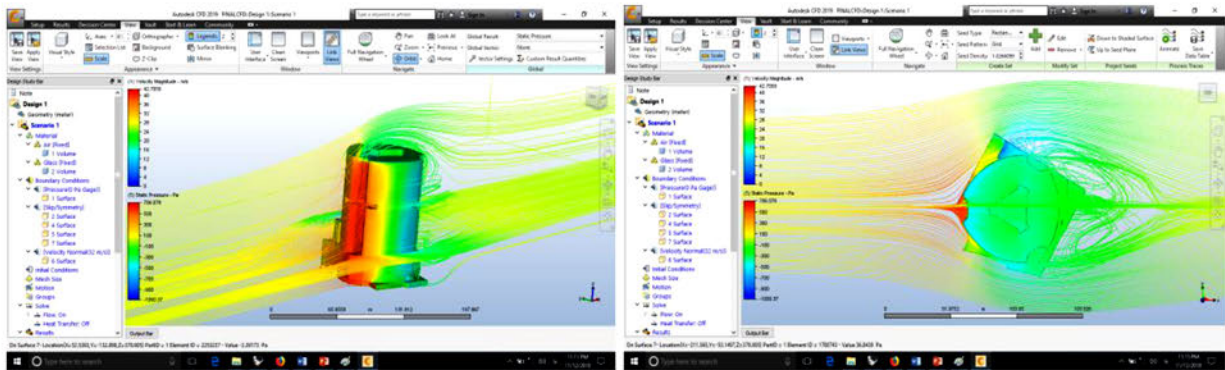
Autodesk CFD 2019 FINALCFD-Design 1-Scenario 1

Setup Results Decision Center View Vault Start & Learn Community

Save View Apply View Visual Style Axes Selection List Scale Orthographic Background Clip Legends Surface Blanking Mirror User Interface Clean Screen Viewports Link Views Full Navigation Wheel Pan Zoom Orbit Look At Previous Home Global Result Global Vector Vector Settings Static Pressure None Custom Result Quantities

View Settings Appearance Window Navigate Global

Design Study Bar

Note
Design 1
Geometry (Heller)
Scenario 1
Material
Air [Fixed]
1 Volume
Glass [Fixed]
2 Volume
Boundary Conditions
[Pressure]0 Pa Gage
1 Surface
[Slip/Symmetry]
2 Surface
4 Surface
5 Surface
7 Surface
[Velocity Normal]32 m/s
6 Surface
Initial Conditions
Mesh Size
Motion
Groups
Solve
Flow: On
Heat Transfer: Off
Results

(1) Velocity Magnitude - m/s
42.7059
40
36
32
28
24
20
16
12
8
4
0

(1) Static Pressure - Pa
706.079
500
300
100
-100
-300
-500
-700
-900
-1092.37

0 60.4938 m 120.912 187.867

Output Bar

On Surface 7 - Location(X=-52.5303, Y=-132.898, Z=370.605) PartID = 1 Element ID = 225327 - Value -2.26173 Pa

Type here to search

Autodesk CFD 2019 FINALCFD-Design 1-Scenario 1

Setup Results Decision Center View Vault Start & Learn Community

Save View Apply View Visual Style User Interface Clean Screen Viewports Link Views Full Navigation Wheel Seed Type Seed Pattern Seed Density Rectan... Grid 1.00000 Add Edit Remove Down to Shaded Surface Up to Seed Plane Animate Save Data Table

View Settings Appearance Window Navigate Create Set Modify Set Project Seeds Process Traces

Design Study Bar

Note
Design 1
Geometry (Heller)
Scenario 1
Material
Air [Fixed]
1 Volume
Glass [Fixed]
2 Volume
Boundary Conditions
[Pressure]0 Pa Gage
1 Surface
[Slip/Symmetry]
2 Surface
4 Surface
5 Surface
7 Surface
[Velocity Normal]32 m/s
6 Surface
Initial Conditions
Mesh Size
Motion
Groups
Solve
Flow: On
Heat Transfer: Off
Results

(1) Velocity Magnitude - m/s
42.7059

(1) Static Pressure - Pa
706.079
-1092.37

0 51.3752 m 103.80 155.530

Output Bar

On Surface 7 - Location(X=-211.565, Y=-53.1407, Z=370.605) PartID = 1 Element ID = 178743 - Value 36.8418 Pa

Type here to search